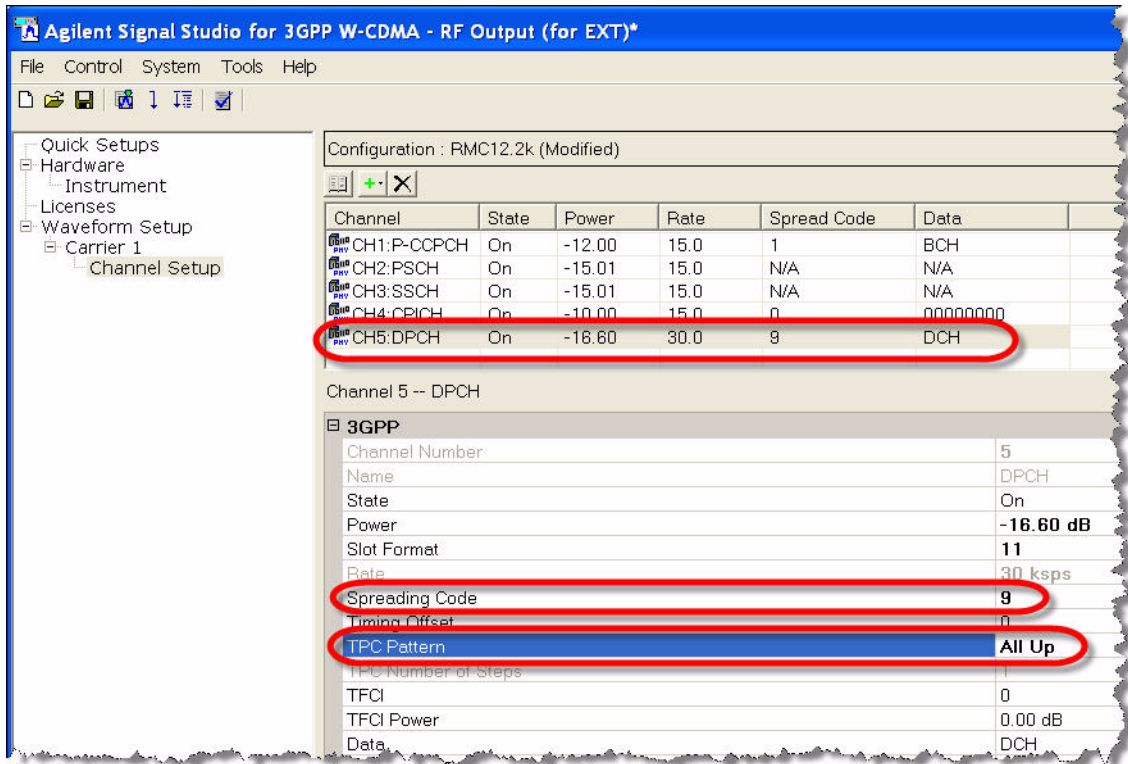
Agilent Signal Studio for 3GPP W-CDMA - RF Output (for EXT)*

File Control System Tools Help

Quick Setups
Hardware
Instrument
Licenses
Waveform Setup
Carrier 1
Channel Setup

Configuration : RMC12.2k (Modified)

| Channel | State | Power | Rate | Spread Code | Data |
|---|---|---|---|---|---|
| CH1:P-CCPCH | On | -12.00 | 15.0 | 1 | BCH |
| CH2:PSCH | On | -15.01 | 15.0 | N/A | N/A |
| CH3:SSCH | On | -15.01 | 15.0 | N/A | N/A |
| CH4:CPICH | On | -10.00 | 15.0 | 0 | 00000000 |
| CH5:DPCH | On | -16.60 | 30.0 | 9 | DCH |

Channel 5 -- DPCH

| 3GPP | |
|---|---|
| Channel Number | 5 |
| Name | DPCH |
| State | On |
| Power | -16.60 dB |
| Slot Format | 11 |
| Rate | 30 ksps |
| Spreading Code | 9 |
| Timing Offset | 0 |
| TPC Pattern | All Up |
| TPC Number of Steps | 1 |
| TFCI | 0 |
| TFCI Power | 0.00 dB |
| Data | DCH |